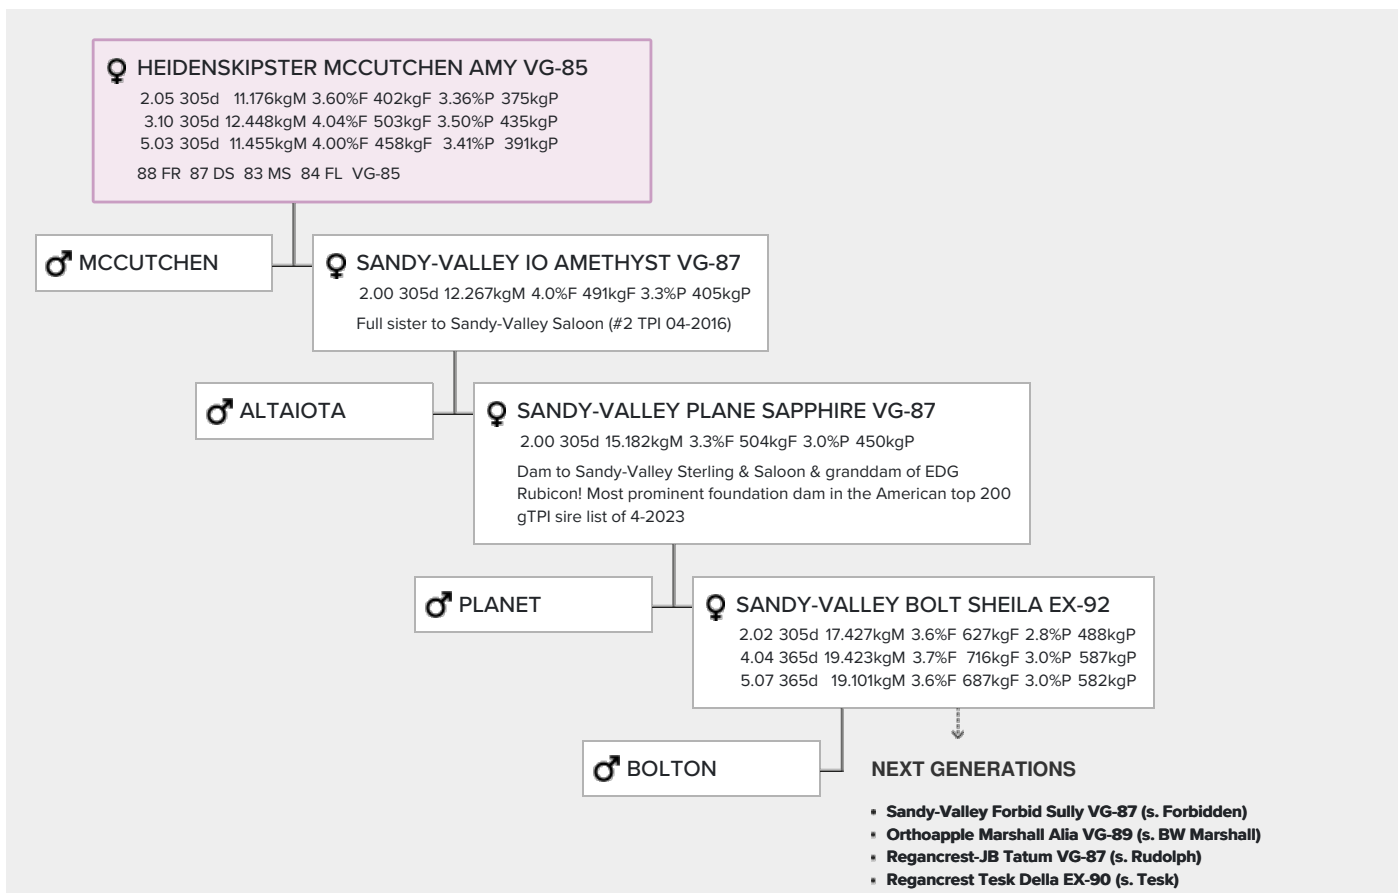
♀ HEIDENSKIPSTER MCCUTCHEN AMY VG-85
2.05 305d 11.176kgM 3.60%F 402kgF 3.36%P 375kgP
3.10 305d 12.448kgM 4.04%F 503kgF 3.50%P 435kgP
5.03 305d 11.455kgM 4.00%F 458kgF 3.41%P 391kgP
88 FR 87 DS 83 MS 84 FL VG-85

♂ MCCUTCHEN

♀ SANDY-VALLEY IO AMETHYST VG-87
2.00 305d 12.267kgM 4.0%F 491kgF 3.3%P 405kgP
Full sister to Sandy-Valley Saloon (#2 TPI 04-2016)

♂ ALTAIOTA

♀ SANDY-VALLEY PLANE SAPPHIRE VG-87
2.00 305d 15.182kgM 3.3%F 504kgF 3.0%P 450kgP
Dam to Sandy-Valley Sterling & Saloon & granddam of EDG Rubicon! Most prominent foundation dam in the American top 200 gTPI sire list of 4-2023

♂ PLANET

♀ SANDY-VALLEY BOLT SHEILA EX-92
2.02 305d 17.427kgM 3.6%F 627kgF 2.8%P 488kgP
4.04 365d 19.423kgM 3.7%F 716kgF 3.0%P 587kgP
5.07 365d 19.101kgM 3.6%F 687kgF 3.0%P 582kgP

♂ BOLTON

NEXT GENERATIONS
- Sandy-Valley Forbid Sully VG-87 (s. Forbidden)
- Orthoapple Marshall Alia VG-89 (s. BW Marshall)
- Regancrest-JB Tatum VG-87 (s. Rudolph)
- Regancrest Tesk Della EX-90 (s. Tesk)